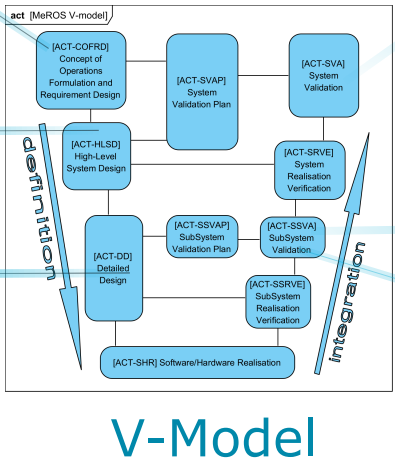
act [MeROS V-model]

[ACT-COFRD] Concept of Operations Formulation and Requirement Design

[ACT-SVAP] System Validation Plan

[ACT-SVA] System Validation

[ACT-HLSD] High-Level System Design

[ACT-SRVE] System Realisation Verification

definition

[ACT-DD] Detailed Design

[ACT-SSVAP] SubSystem Validation Plan

[ACT-SSVA] SubSystem Validation

[ACT-SSRVE] SubSystem Realisation Verification

integration

[ACT-SHR] Software/Hardware Realisation

V-Model